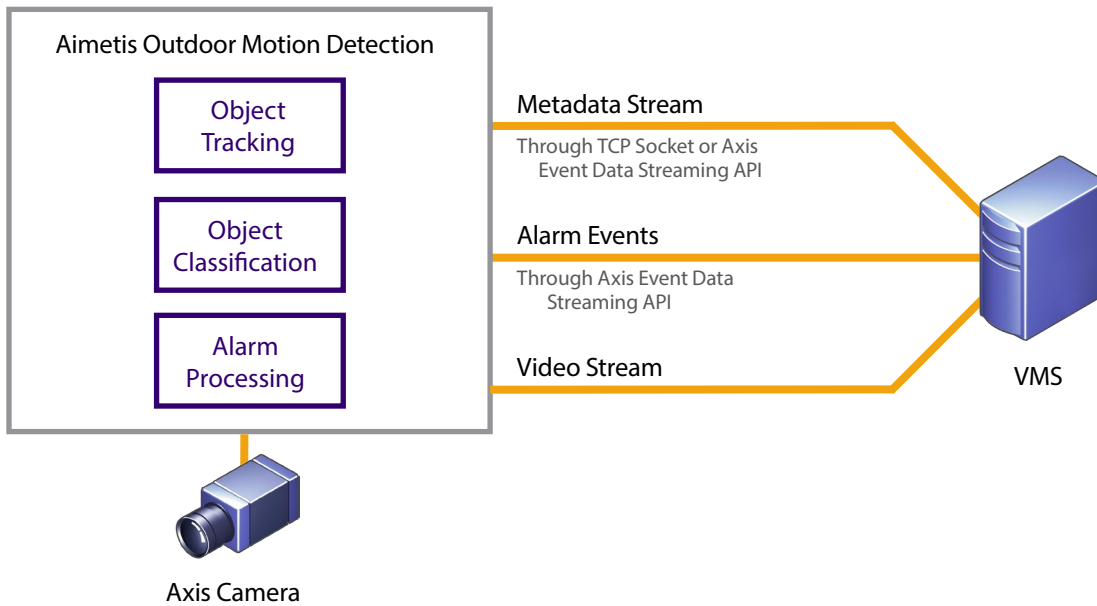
Aimetis Outdoor Motion Detection

Object Tracking

Object Classification

Alarm Processing

Metadata Stream

Through TCP Socket or Axis Event Data Streaming API

Alarm Events

Through Axis Event Data Streaming API

Video Stream

VMS

Axis Camera